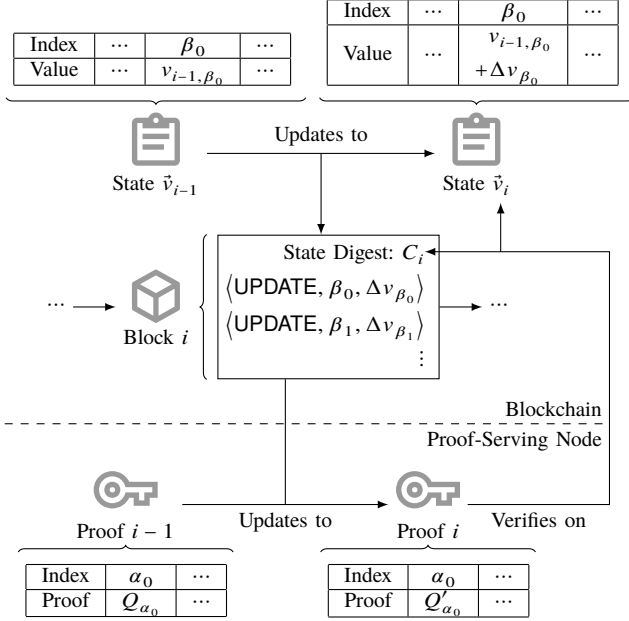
| Index | ··· | $\beta_0$ | ··· |
|---|---|---|---|
| Value | ··· | $v_{i-1,\beta_0}$ | ··· |

| Index | ··· | $\beta_0$ | ··· |
|---|---|---|---|
| Value | ··· | $v_{i-1,\beta_0}$ $+\Delta v_{\beta_0}$ | ··· |

Updates to

State $\vec{v}_{i-1}$

State $\vec{v}_i$

State Digest: $C_i$

$\langle$UPDATE, $\beta_0, \Delta v_{\beta_0}\rangle$

$\langle$UPDATE, $\beta_1, \Delta v_{\beta_1}\rangle$

⋮

··· Block $i$ ···

Blockchain

Proof-Serving Node

Proof $i-1$

Updates to

Proof $i$

Verifies on

| Index | $\alpha_0$ | ··· |
|---|---|---|
| Proof | $Q_{\alpha_0}$ | ··· |

| Index | $\alpha_0$ | ··· |
|---|---|---|
| Proof | $Q'_{\alpha_0}$ | ··· |